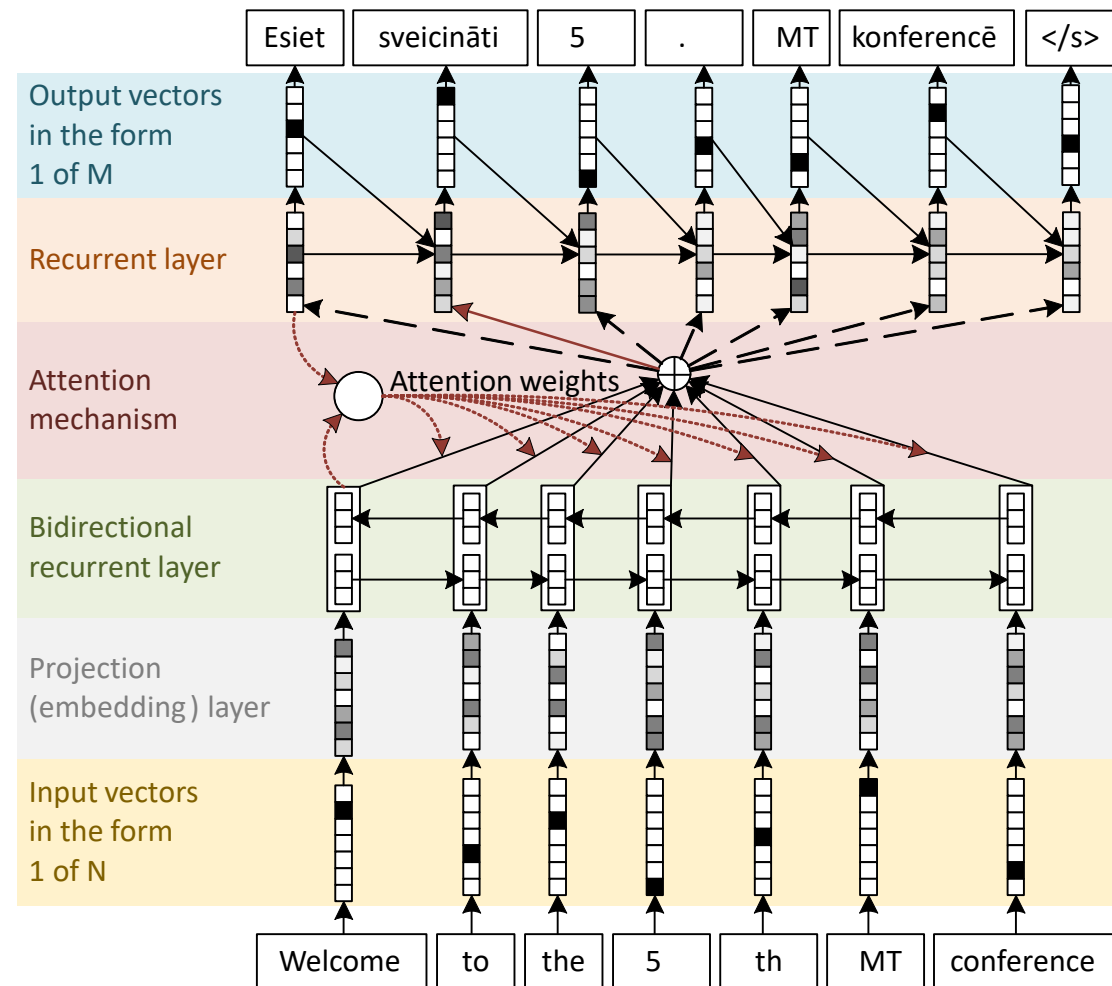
Esiet sveicināti 5 . MT konferencē </s>

Output vectors in the form 1 of M

Recurrent layer

Attention mechanism

Attention weights

Bidirectional recurrent layer

Projection (embedding) layer

Input vectors in the form 1 of N

Welcome to the 5 th MT conference